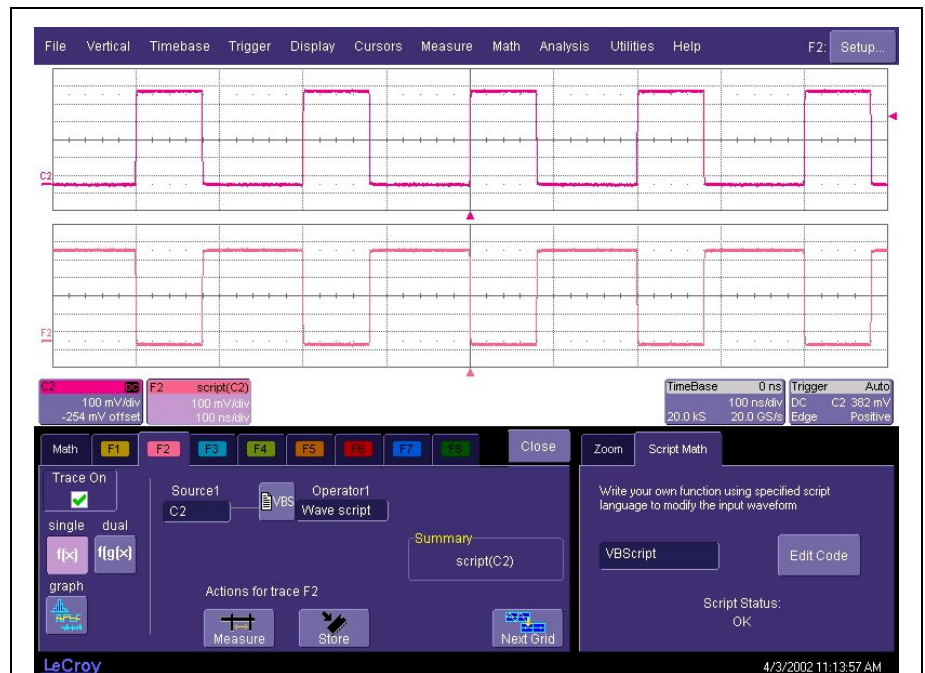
File Vertical Timebase Trigger Display Cursors Measure Math Analysis Utilities Help F2: Setup...

C2

F2

C2 DC
100 mV/div
-254 mV offset

F2 script(C2)
100 mV/div
100 ns/div

TimeBase 0 ns
100 ns/div
20.0 kS 20.0 GS/s

Trigger Auto
DC C2 382 mV
Edge Positive

Math F1 F2 F3 F4 F5 F6 F7 F8 Close

Trace On

single dual

f(x) f(g(x)

graph

Source1
C2

VBS

Operator1
Wave script

Summary
script(C2)

Actions for trace F2

Measure Store Next Grid

Zoom Script Math

Write your own function using specified script language to modify the input waveform

VBScript

Edit Code

Script Status:
OK

LeCroy

4/3/2002 11:13:57 AM